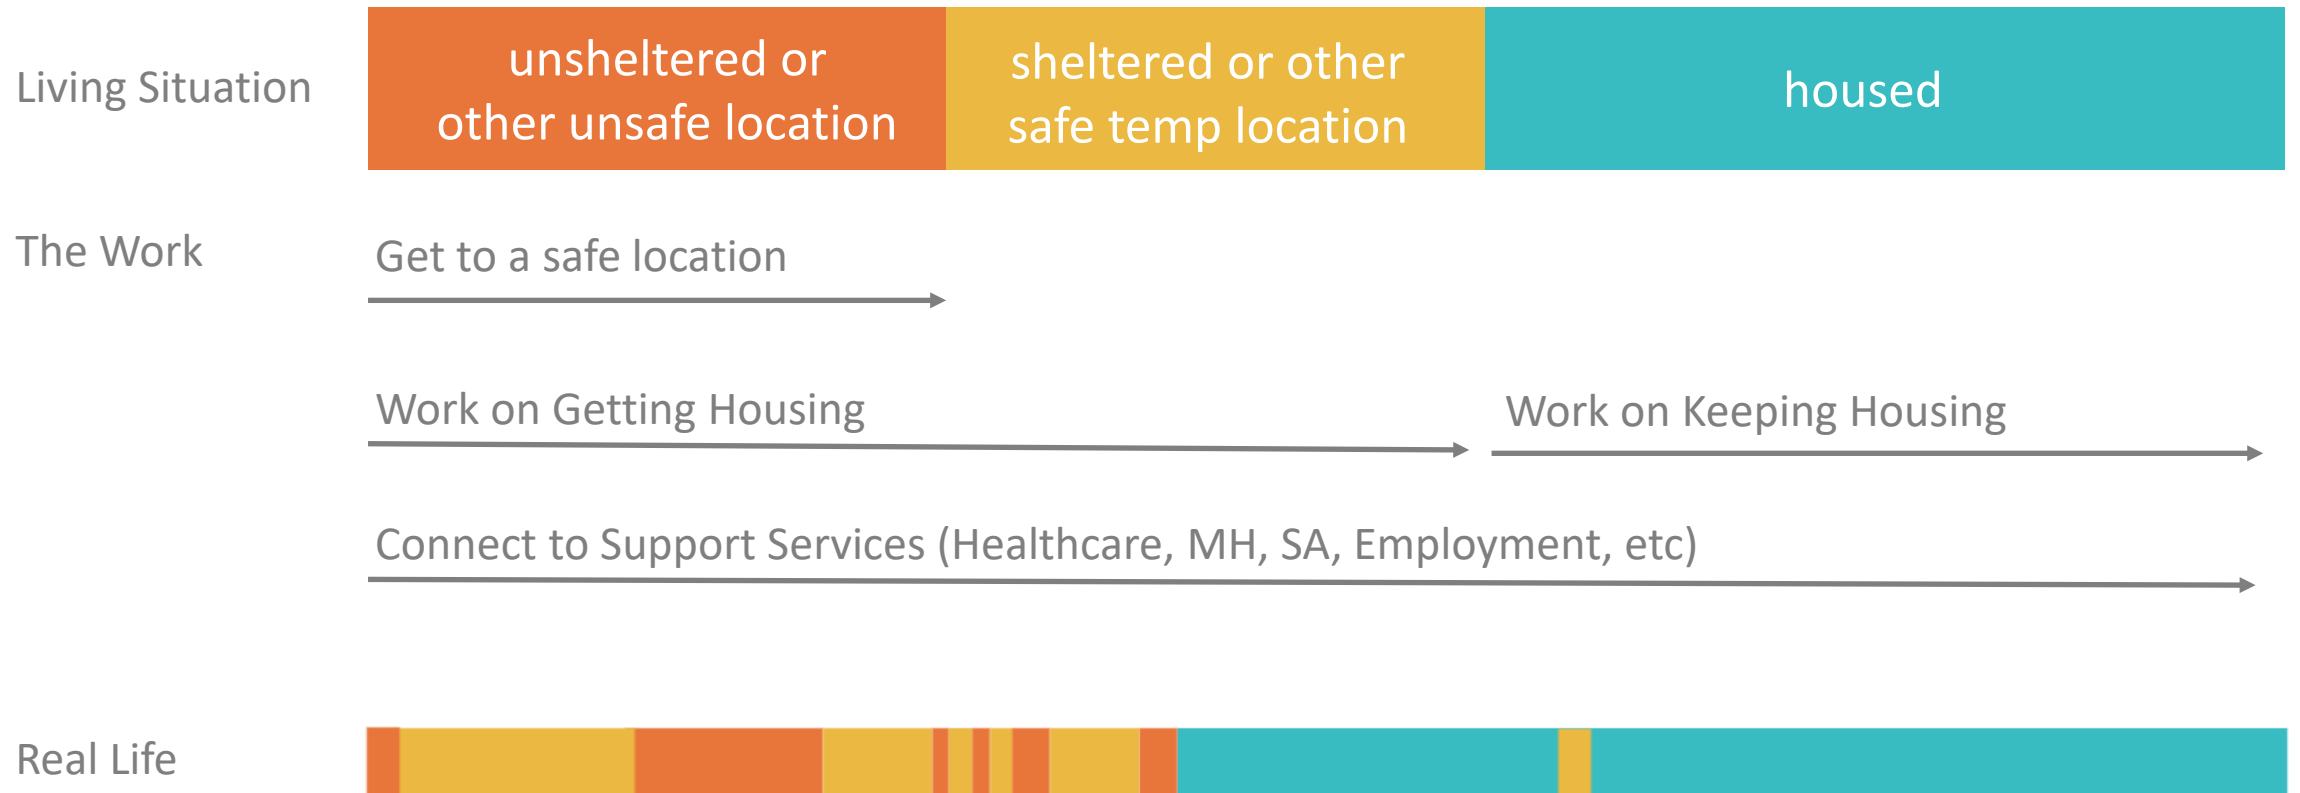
Living Situation

unsheltered or other unsafe location

sheltered or other safe temp location

housed

The Work

Get to a safe location

Work on Getting Housing

Work on Keeping Housing

Connect to Support Services (Healthcare, MH, SA, Employment, etc)

Real Life